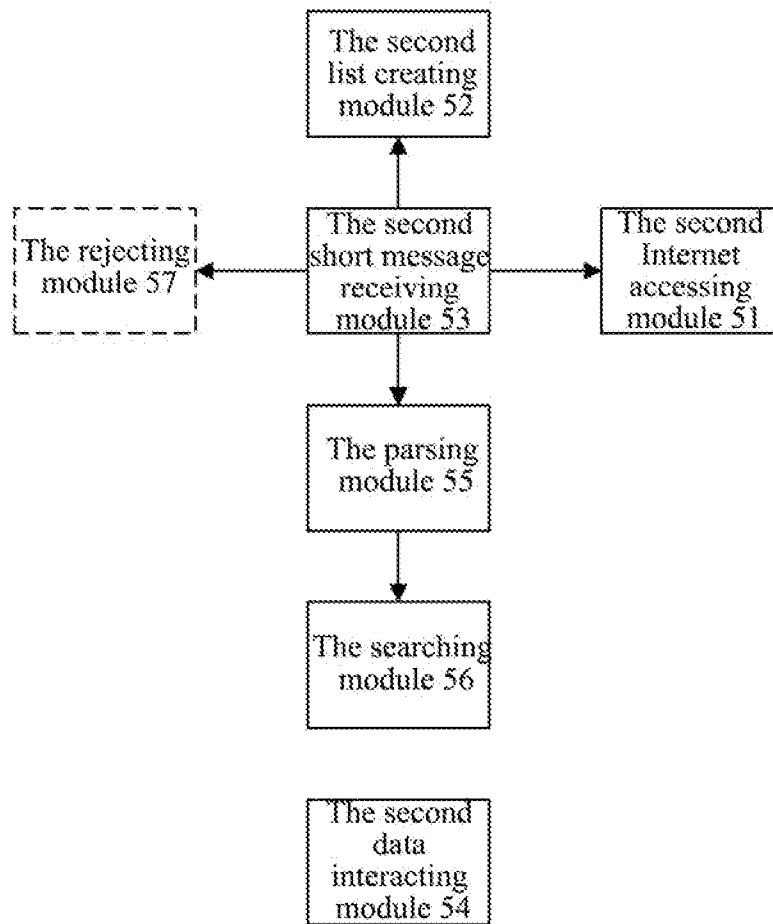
The second list creating module 52

The rejecting module 57

The second short message receiving module 53

The second Internet accessing module 51

The parsing module 55

The searching module 56

The second data interacting module 54